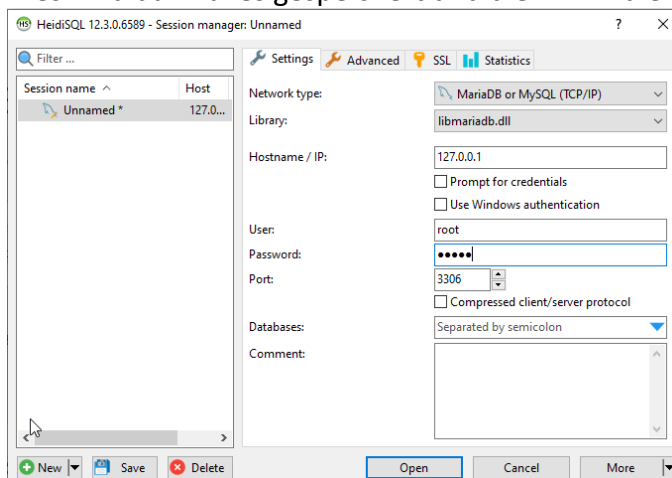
HeidiSQL 12.3.0.6589 - Session manager: Unnamed

?

Filter ...

| Session name | Host |
|---|---|
| Unnamed * | 127.0... |

Settings | Advanced | SSL | Statistics

Network type: MariaDB or MySQL (TCP/IP)

Library: libmariadb.dll

Hostname / IP: 127.0.0.1

Prompt for credentials

Use Windows authentication

User: root

Password: •••••

Port: 3306

Compressed client/server protocol

Databases: Separated by semicolon

Comment:

New | Save | Delete

Open | Cancel | More